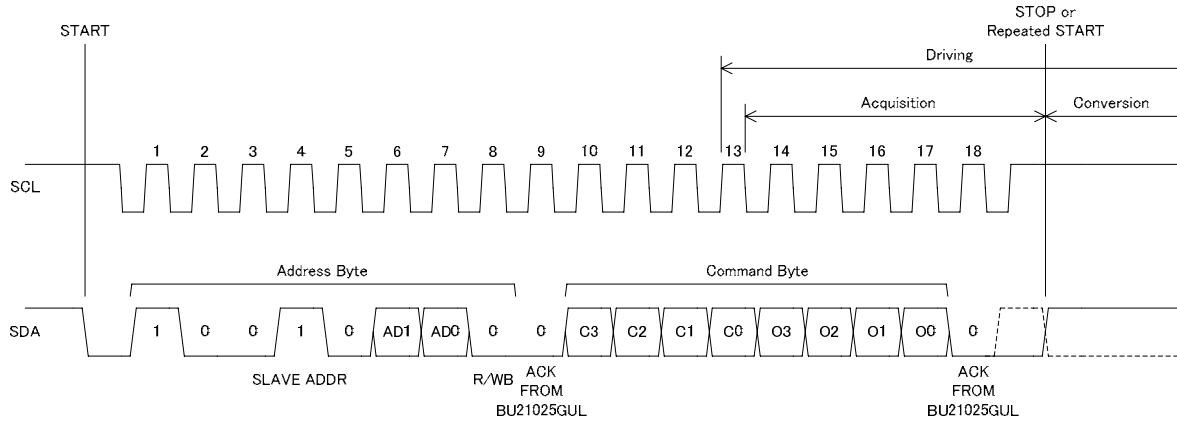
START

STOP or Repeated START

Driving

Acquisition

Conversion

SCL

1 2 3 4 5 6 7 8 9 10 11 12 13 14 15 16 17 18

Address Byte

Command Byte

SDA

1 0 0 1 0 AD1 AD0 0 0 C3 C2 C1 C0 O3 O2 O1 O0 0

SLAVE ADDR

R/WB

ACK FROM BU21025GUL

ACK FROM BU21025GUL